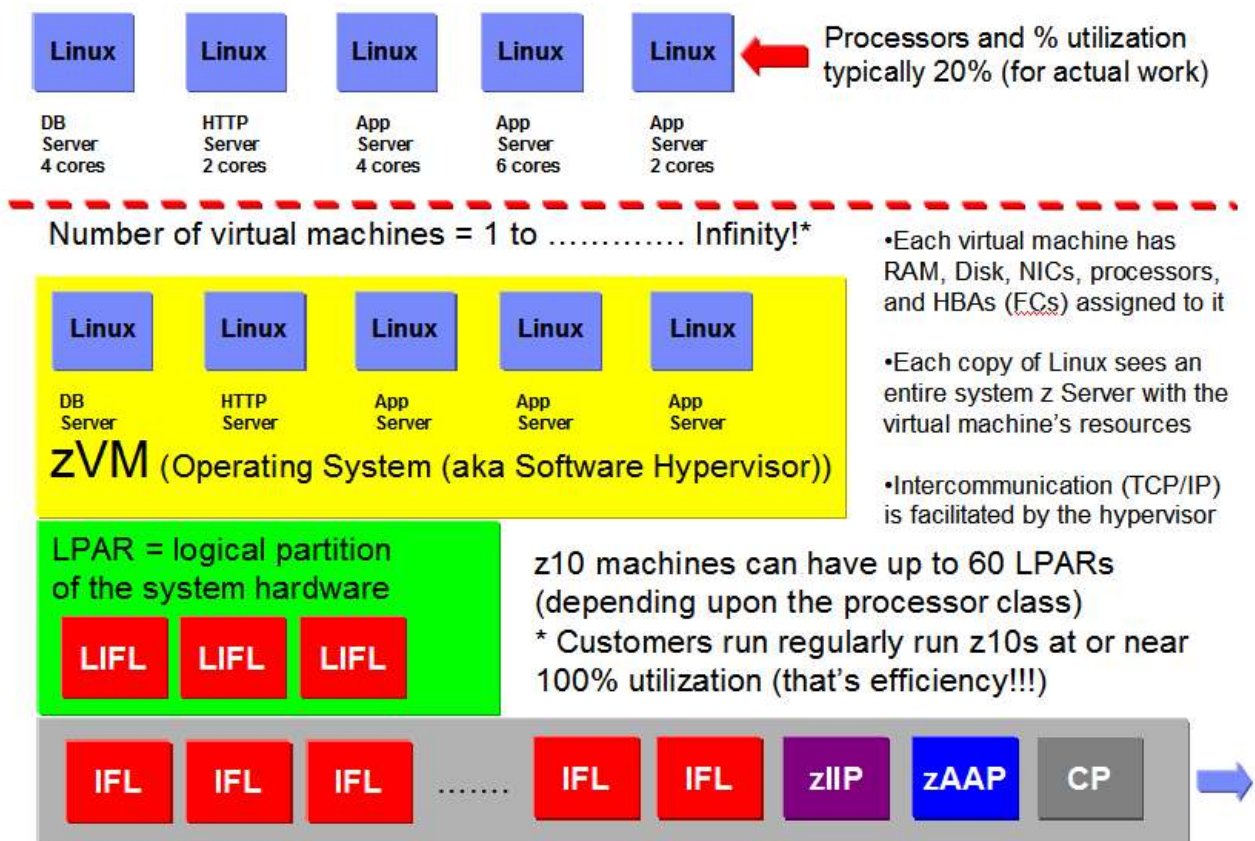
Linux Linux Linux Linux Linux

Processors and % utilization typically 20% (for actual work)

DB Server 4 cores

HTTP Server 2 cores

App Server 4 cores

App Server 6 cores

App Server 2 cores

Number of virtual machines = 1 to ………… Infinity!*

•Each virtual machine has RAM, Disk, NICs, processors, and HBAs (FCs) assigned to it

•Each copy of Linux sees an entire system z Server with the virtual machine's resources

•Intercommunication (TCP/IP) is facilitated by the hypervisor

Linux Linux Linux Linux Linux

DB Server

HTTP Server

App Server

App Server

App Server

zVM (Operating System (aka Software Hypervisor))

LPAR = logical partition of the system hardware

LIFL LIFL LIFL

z10 machines can have up to 60 LPARs (depending upon the processor class)

* Customers run regularly run z10s at or near 100% utilization (that's efficiency!!!)

IFL IFL IFL ……. IFL IFL zIIP zAAP CP